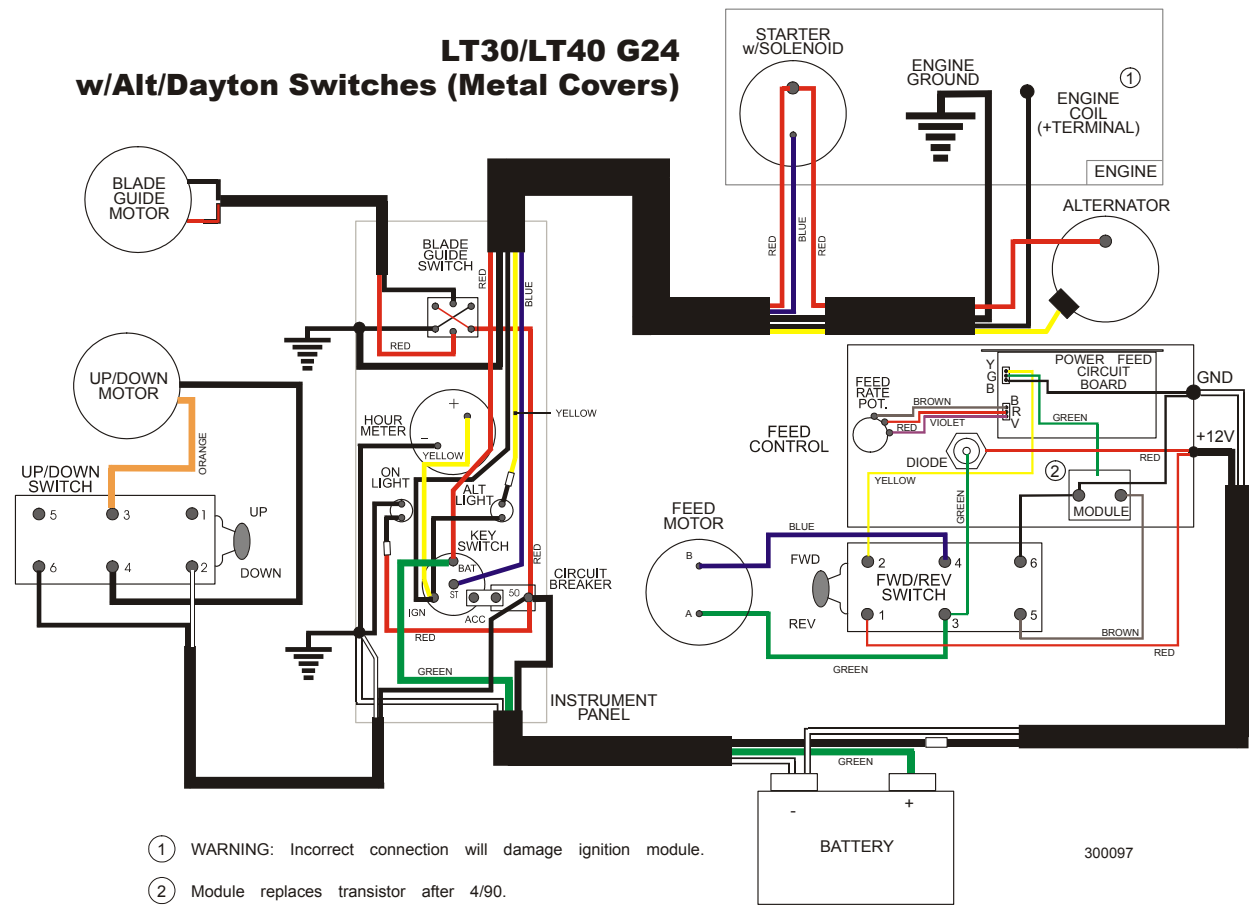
LT30/LT40 G24
w/Alt/Dayton Switches (Metal Covers)

STARTER w/SOLENOID

ENGINE GROUND

① ENGINE COIL (+TERMINAL)

ENGINE

RED BLUE RED

ALTERNATOR

BLADE GUIDE MOTOR

BLADE GUIDE SWITCH

RED BLUE

RED

UP/DOWN MOTOR

ORANGE

HOUR METER

YELLOW

YELLOW

ON LIGHT

ALT LIGHT

KEY SWITCH

BAT

ST

IGN

ACC

50

CIRCUIT BREAKER

RED

RED

GREEN

INSTRUMENT PANEL

UP/DOWN SWITCH

5 3 1

UP

6 4 2

DOWN

FEED CONTROL

FEED RATE POT.

BROWN

RED VIOLET

Y G B

B R V

POWER FEED CIRCUIT BOARD

GREEN

GND

+12V

DIODE

RED

YELLOW

GREEN

②

MODULE

FEED MOTOR

B

A

BLUE

FWD

REV

2 4 6

FWD/REV SWITCH

1 3 5

BROWN

GREEN

RED

GREEN

-

+

BATTERY

300097

① WARNING: Incorrect connection will damage ignition module.

② Module replaces transistor after 4/90.